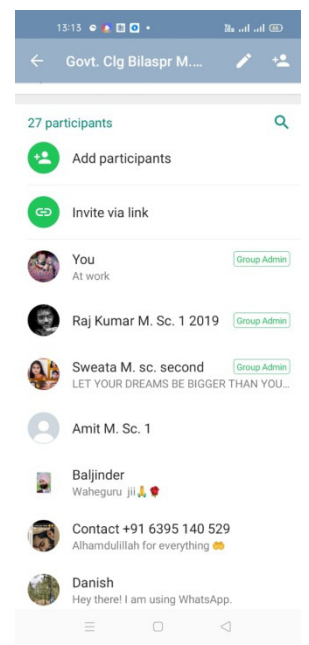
13:13

Govt. Clg Bilaspr M....

27 participants

Add participants

Invite via link

You
At work
Group Admin

Raj Kumar M. Sc. 1 2019
Group Admin

Sweata M. sc. second
LET YOUR DREAMS BE BIGGER THAN YOU...
Group Admin

Amit M. Sc. 1

Baljinder
Waheguru jii🙏🌹

Contact +91 6395 140 529
Alhamdulillah for everything 🤲

Danish
Hey there! I am using WhatsApp.